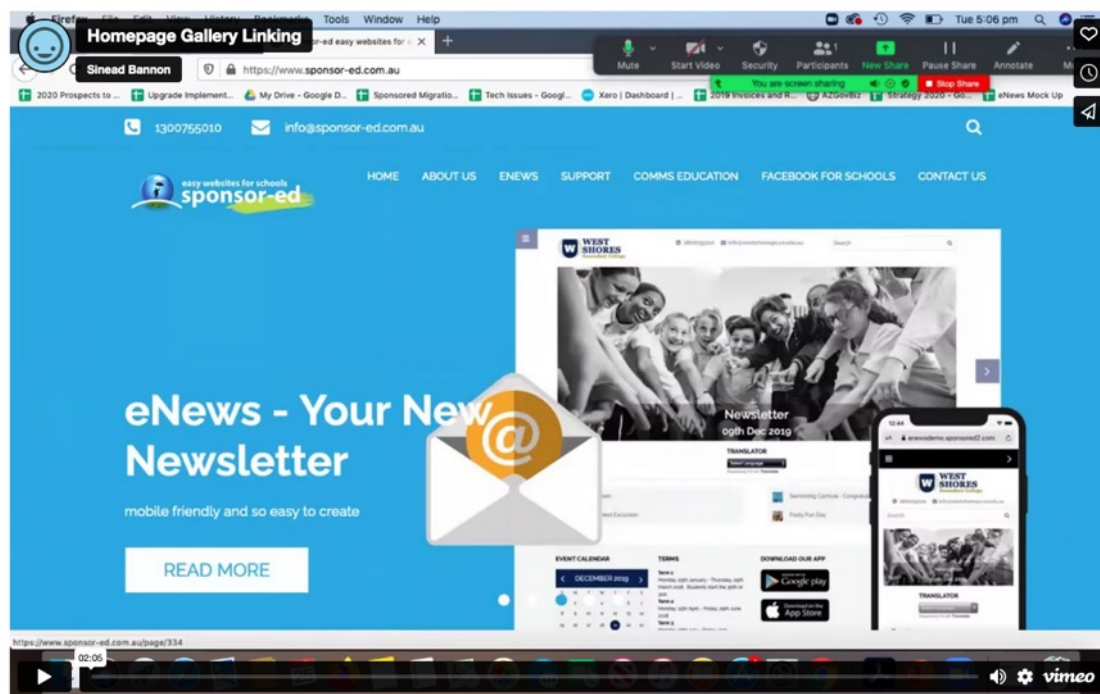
Homepage Gallery Linking

Sinead Bannon

Firefox File Edit View History Bookmarks Tools Window Help

Tue 5:06 pm

-ed easy websites for

https://www.sponsor-ed.com.au

Mute Start Video Security Participants New Share Pause Share Annotate

You are screen sharing

Stop Share

2020 Prospects to ... Upgrade Implement... My Drive - Google D... Sponsored Migratio... Tech Issues - Googl... Xero | Dashboard | ... 2019 Invoices and R... AZGovBiz Strategy 2020 - Go... eNews Mock Up

1300755010 info@sponsor-ed.com.au

easy websites for schools sponsor-ed

HOME ABOUT US ENEWS SUPPORT COMMS EDUCATION FACEBOOK FOR SCHOOLS CONTACT US

WEST SHORES

Newsletter 09th Dec 2019

TRANSLATOR

EVENT CALENDAR TERMS DOWNLOAD OUR APP

DECEMBER 2019

Google play

App Store

eNews - Your New Newsletter

mobile friendly and so easy to create

READ MORE

WEST SHORES

TRANSLATOR

https://www.sponsor-ed.com.au/page/334

02:05

vimeo